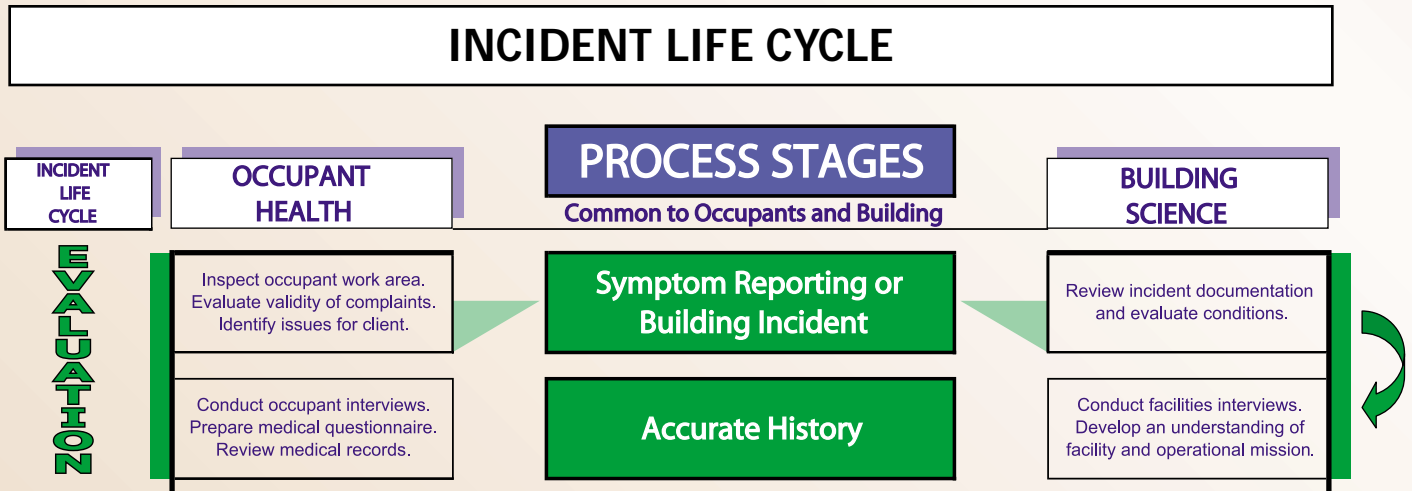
INCIDENT LIFE CYCLE

INCIDENT LIFE CYCLE

OCCUPANT HEALTH

PROCESS STAGES

Common to Occupants and Building

BUILDING SCIENCE

EVALUATION

Inspect occupant work area. Evaluate validity of complaints. Identify issues for client.

Symptom Reporting or Building Incident

Review incident documentation and evaluate conditions.

Conduct occupant interviews. Prepare medical questionnaire. Review medical records.

Accurate History

Conduct facilities interviews. Develop an understanding of facility and operational mission.